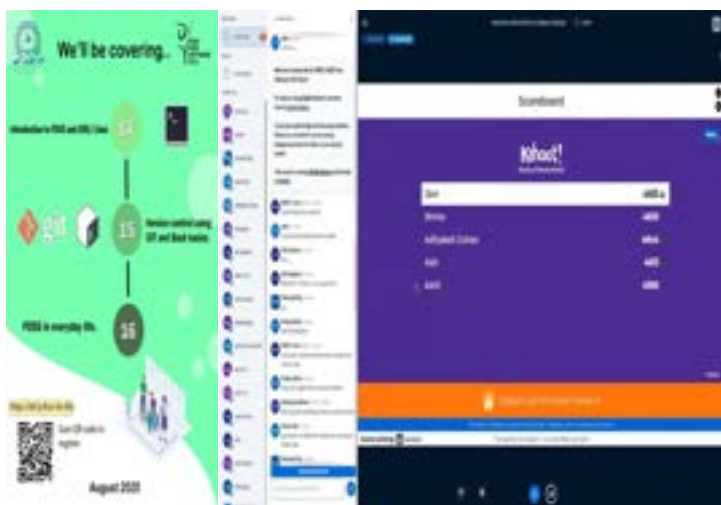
We'll be covering...

Introduction to FOSS and GNU/Linux

14

git

15

Version control using Git and Bash basics

FOSS in everyday life.

16

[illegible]

Scan QR code to register

August 2020

Scoreboard

Kahoot!

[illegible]

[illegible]

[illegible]

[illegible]

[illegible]